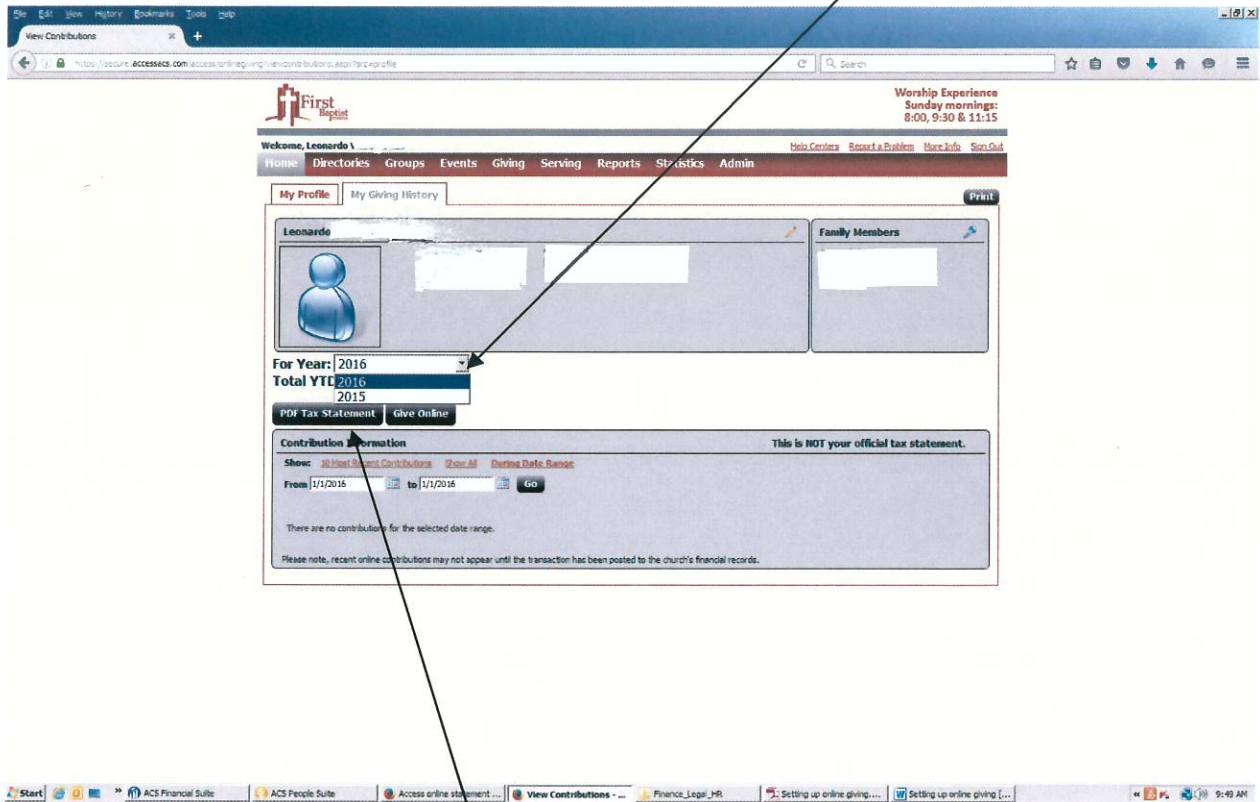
File Edit View History Bookmarks Tools Help

View Contributions

https://secure.accessacs.com/access/onlinegiving/viewcontributions.aspx?src=profile

Search

First Baptist

Worship Experience
Sunday mornings:
8:00, 9:30 & 11:15

Welcome, Leonardo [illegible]

Help Centers Report a Problem More Info Sign Out

Home Directories Groups Events Giving Serving Reports Statistics Admin

My Profile My Giving History

Print

Leonardo

Family Members

For Year: 2016
2016
2015
Total YTD

PDF Tax Statement Give Online

Contribution Information

This is NOT your official tax statement.

Show: 10 Most Recent Contributions Show All During Date Range

From 1/1/2016 to 1/1/2016 Go

There are no contributions for the selected date range.

Please note, recent online contributions may not appear until the transaction has been posted to the church's financial records.

Start ACS Financial Suite ACS People Suite Access online statement ... View Contributions - ... Finance_Legal_HR Setting up online giving.... Setting up online giving [... 9:49 AM